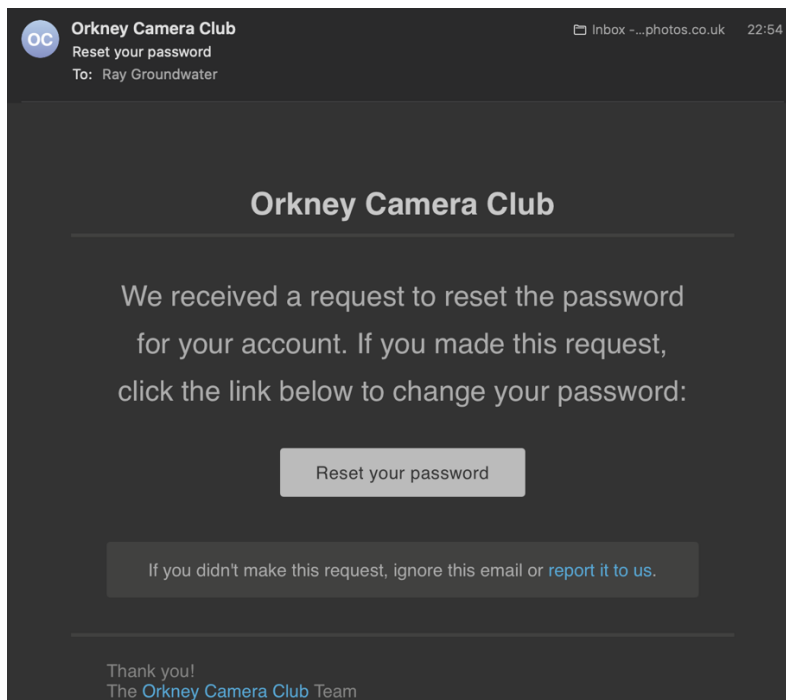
OC
Orkney Camera Club
Reset your password
To: Ray Groundwater

Inbox -...photos.co.uk 22:54

Orkney Camera Club

We received a request to reset the password for your account. If you made this request, click the link below to change your password:

Reset your password

If you didn't make this request, ignore this email or report it to us.

Thank you!
The Orkney Camera Club Team